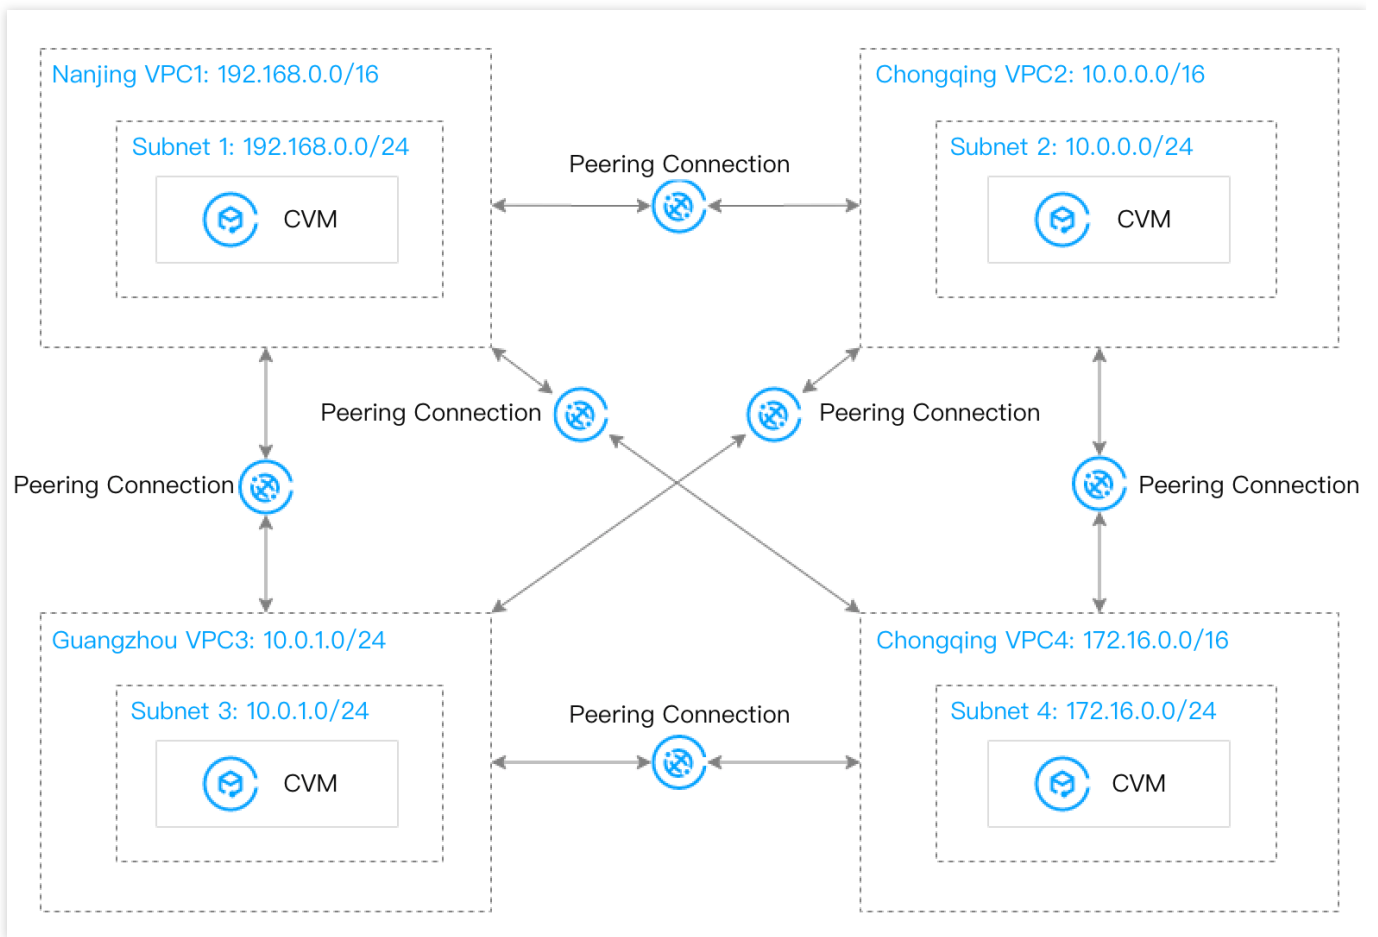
Nanjing VPC1: 192.168.0.0/16

Subnet 1: 192.168.0.0/24

CVM

Peering Connection

Chongqing VPC2: 10.0.0.0/16

Subnet 2: 10.0.0.0/24

CVM

Peering Connection

Peering Connection

Peering Connection

Peering Connection

Guangzhou VPC3: 10.0.1.0/24

Subnet 3: 10.0.1.0/24

CVM

Peering Connection

Chongqing VPC4: 172.16.0.0/16

Subnet 4: 172.16.0.0/24

CVM